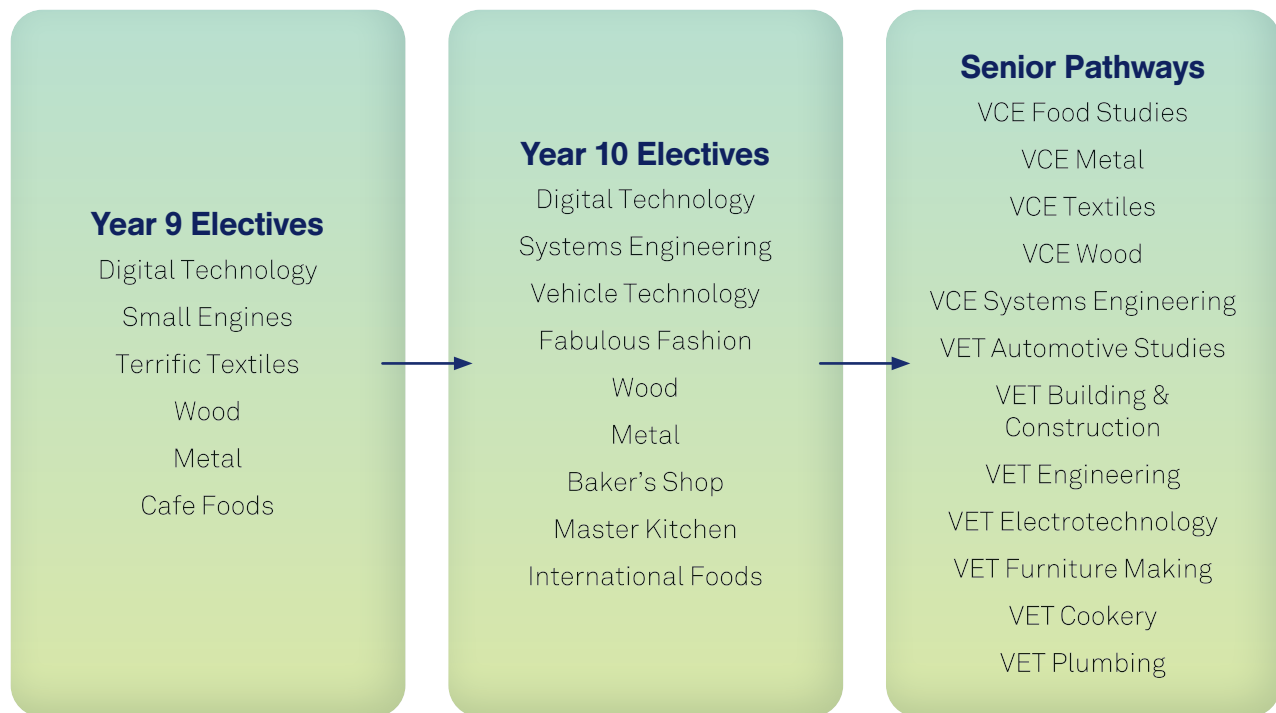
Year 9 Electives
Digital Technology
Small Engines
Terrific Textiles
Wood
Metal
Cafe Foods

Year 10 Electives
Digital Technology
Systems Engineering
Vehicle Technology
Fabulous Fashion
Wood
Metal
Baker's Shop
Master Kitchen
International Foods

Senior Pathways
VCE Food Studies
VCE Metal
VCE Textiles
VCE Wood
VCE Systems Engineering
VET Automotive Studies
VET Building & Construction
VET Engineering
VET Electrotechnology
VET Furniture Making
VET Cookery
VET Plumbing